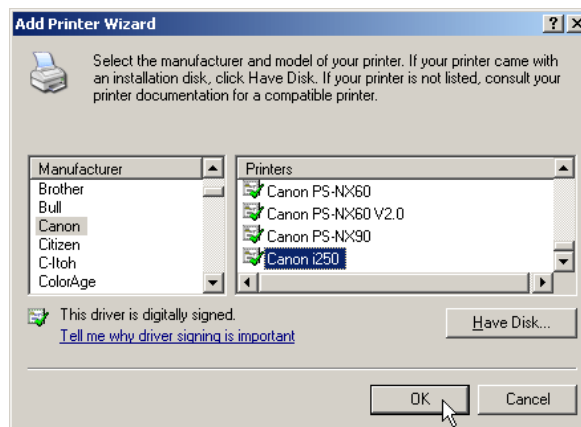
Add Printer Wizard

? X

Select the manufacturer and model of your printer. If your printer came with an installation disk, click Have Disk. If your printer is not listed, consult your printer documentation for a compatible printer.

| Manufacturer |
|---|
| Brother |
| Bull |
| Canon |
| Citizen |
| C-Itoh |
| ColorAge |

| Printers |
|---|
| Canon PS-NX60 |
| Canon PS-NX60 V2.0 |
| Canon PS-NX90 |
| Canon i250 |

This driver is digitally signed.

Tell me why driver signing is important

Have Disk...

OK

Cancel